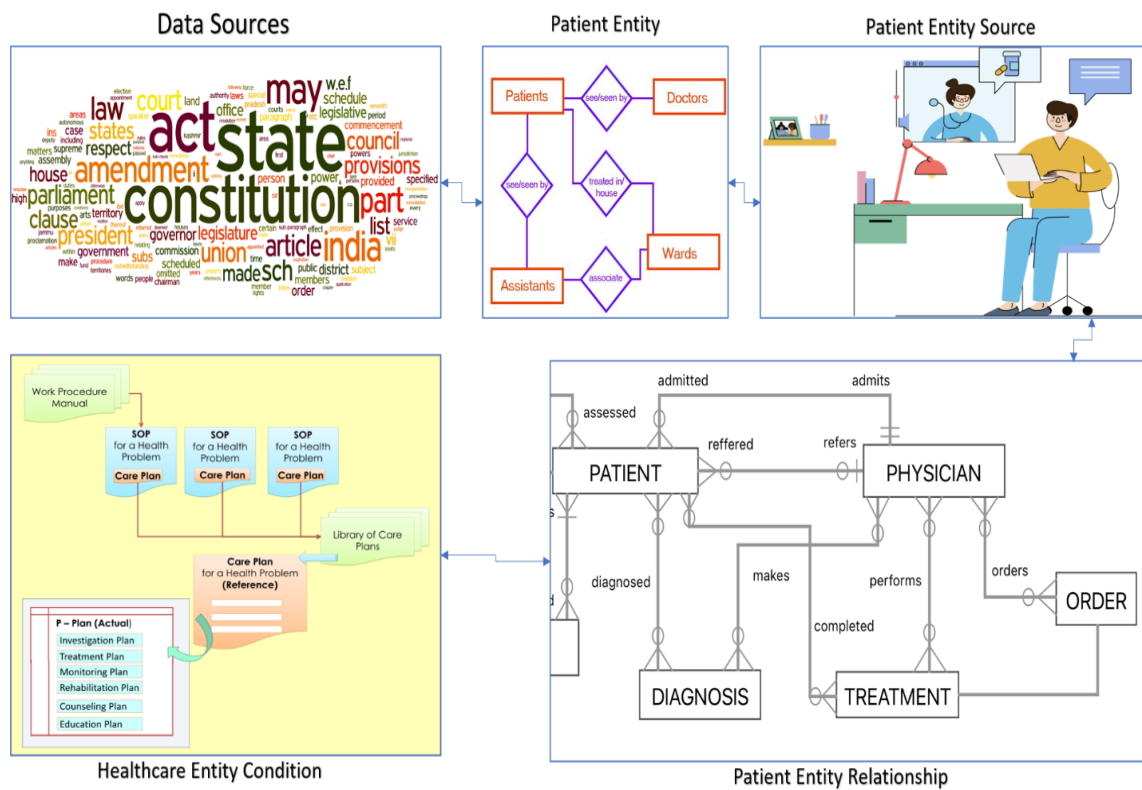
Data Sources

may act state constitution amendment law court states council provisions parliament clause president part india article union legislature governor sch made house respect list assembly government power office schedule legislative w.e.f commencement provided territory person district order public members service commission specified subs scheduled omitted subject provision

Patient Entity

Patients
see/seen by
Doctors
see/seen by
treated in/ house
Assistants
associate
Wards

Patient Entity Source

Work Procedure Manual

SOP for a Health Problem
Care Plan

SOP for a Health Problem
Care Plan

SOP for a Health Problem
Care Plan

Library of Care Plans

Care Plan for a Health Problem (Reference)

P – Plan (Actual)
Investigation Plan
Treatment Plan
Monitoring Plan
Rehabilitation Plan
Counseling Plan
Education Plan

Healthcare Entity Condition

admitted
admits
assessed
reffered
refers
PATIENT
PHYSICIAN
diagnosed
makes
performs
orders
ORDER
completed
DIAGNOSIS
TREATMENT

Patient Entity Relationship